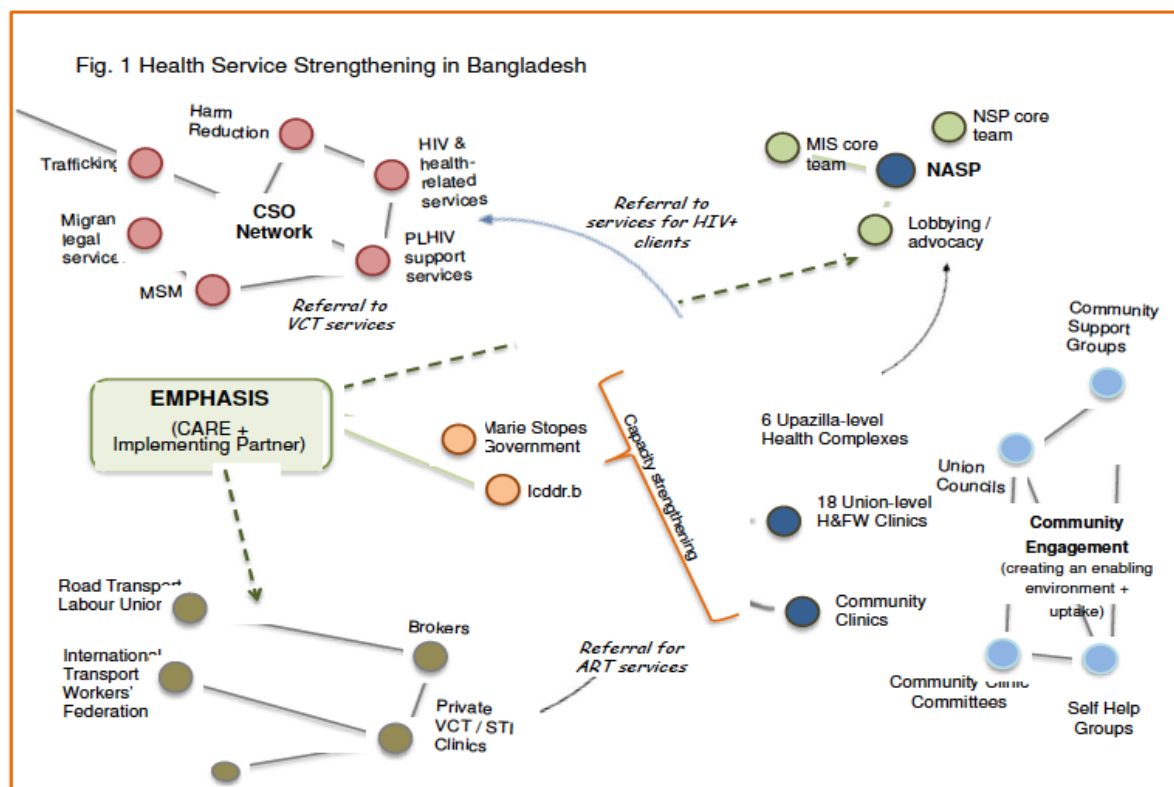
Fig. 1 Health Service Strengthening in Bangladesh

Harm Reduction

Trafficking

HIV & health-related services

Migran legal service

CSO Network

PLHIV support services

MSM

Referral to VCT services

Referral to services for HIV+ clients

MIS core team

NASP

NSP core team

Lobbying / advocacy

Community Support Groups

EMPHASIS
(CARE + Implementing Partner)

Marie Stopes Government

Icddr.b

Capacity strengthening

6 Upazilla-level Health Complexes

Union Councils

18 Union-level H&FW Clinics

Community Engagement
(creating an enabling environment + uptake)

Road Transport Labour Union

Community Clinics

Brokers

International Transport Workers' Federation

Referral for ART services

Private VCT / STI Clinics

Community Clinic Committees

Self Help Groups